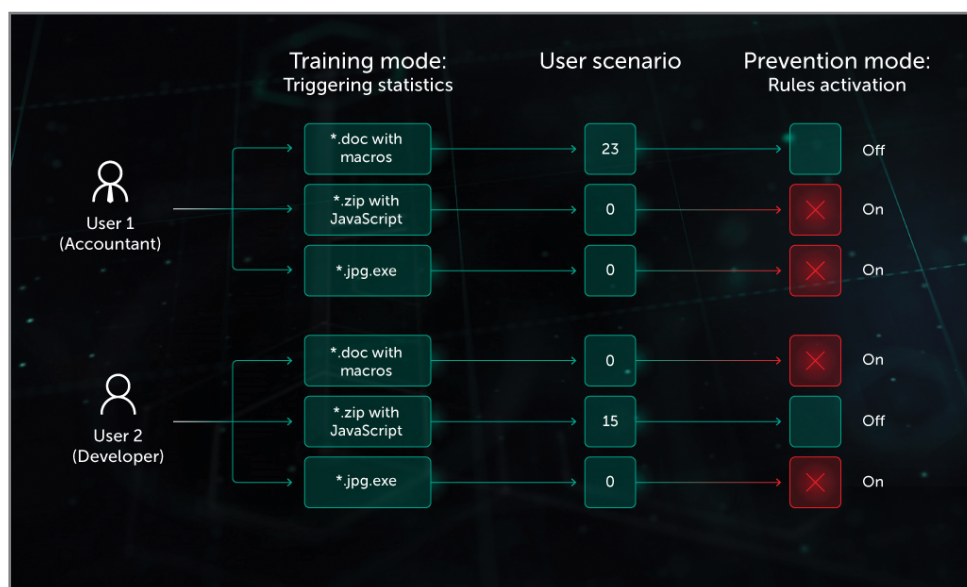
Training mode:
Triggering statistics

User scenario

Prevention mode:
Rules activation

User 1
(Accountant)

| | | | |
|---|---|---|---|
| *.doc with macros | 23 | | Off |
| *.zip with JavaScript | 0 | | On |
| *.jpg.exe | 0 | | On |

User 2
(Developer)

| | | | |
|---|---|---|---|
| *.doc with macros | 0 | | On |
| *.zip with JavaScript | 15 | | Off |
| *.jpg.exe | 0 | | On |